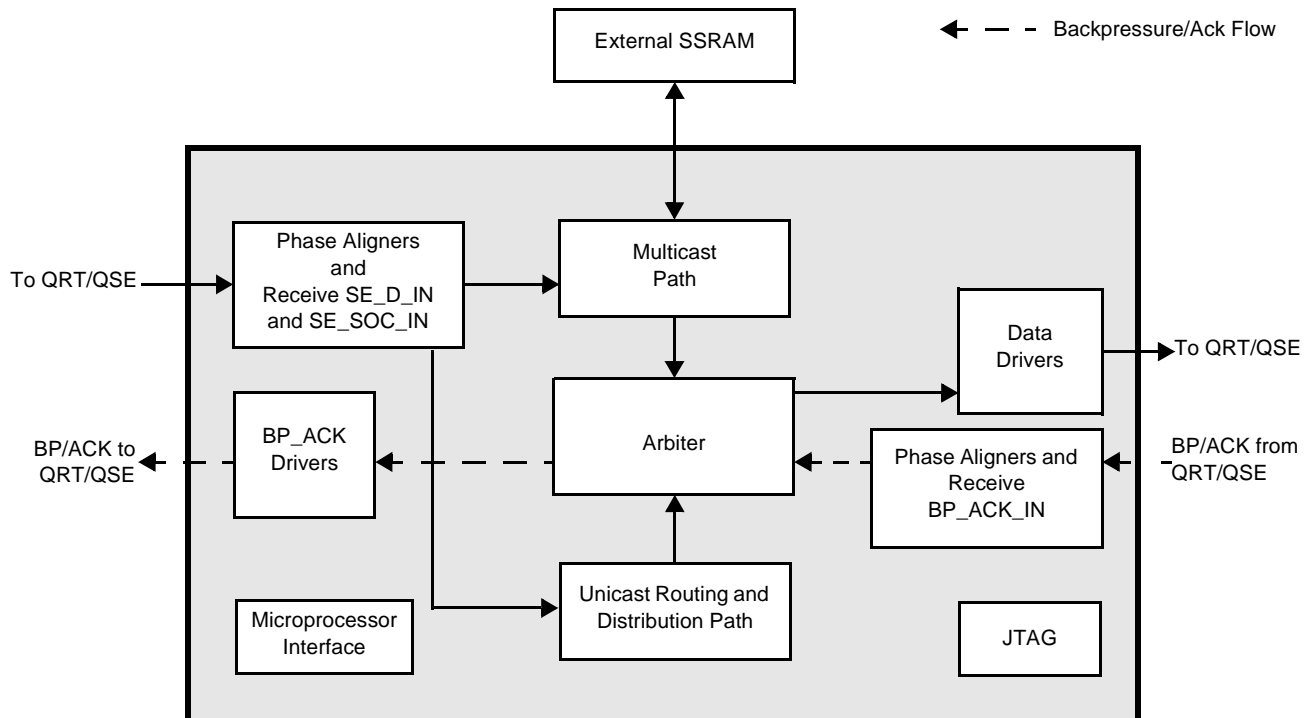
External SSRAM

Backpressure/Ack Flow

To QRT/QSE

Phase Aligners and Receive SE_D_IN and SE_SOC_IN

Multicast Path

Data Drivers

To QRT/QSE

BP/ACK to QRT/QSE

BP_ACK Drivers

Arbiter

Phase Aligners and Receive BP_ACK_IN

BP/ACK from QRT/QSE

Unicast Routing and Distribution Path

Microprocessor Interface

JTAG